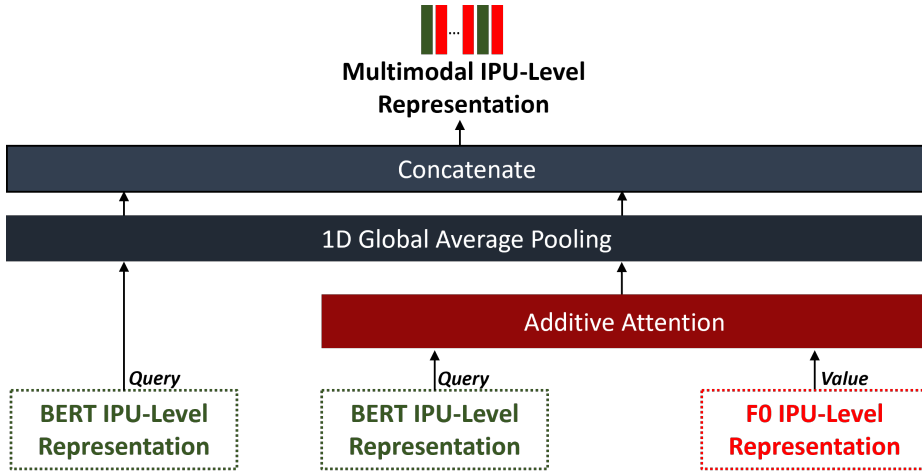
...

Multimodal IPU-Level Representation

Concatenate

1D Global Average Pooling

Additive Attention

Query

Query

Value

BERT IPU-Level Representation

BERT IPU-Level Representation

F0 IPU-Level Representation